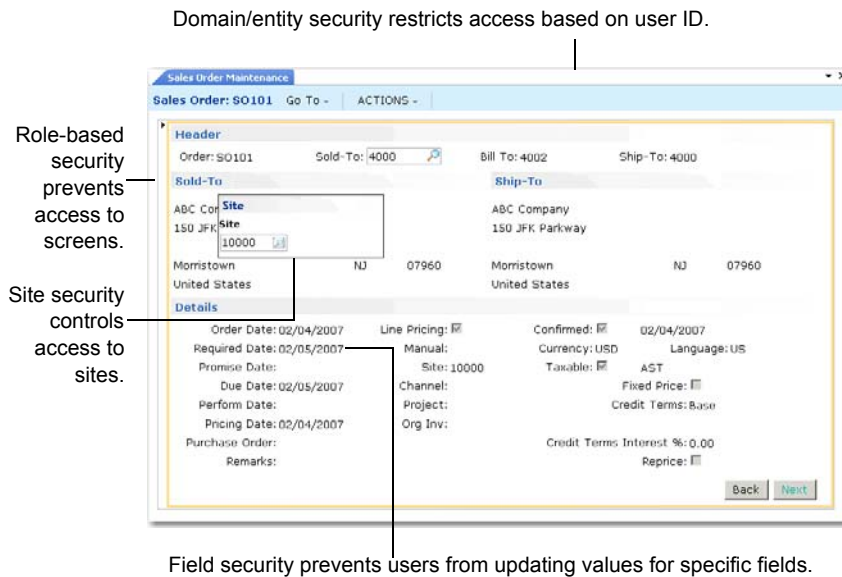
Domain/entity security restricts access based on user ID.

Sales Order Maintenance

Sales Order: SO101 Go To - ACTIONS -

Role-based security prevents access to screens.

Header

Order: SO101 Sold-To: 4000 Bill To: 4002 Ship-To: 4000

Sold-To

Ship-To

ABC Cor

150 JFK

Site

Site

10000

ABC Company

150 JFK Parkway

Morristown NJ 07960

United States

Morristown NJ 07960

United States

Site security controls access to sites.

Details

Order Date: 02/04/2007

Line Pricing:

Confirmed: 02/04/2007

Required Date: 02/05/2007

Manual:

Currency: USD

Language: US

Promise Date:

Site: 10000

Taxable: AST

Due Date: 02/05/2007

Channel:

Fixed Price:

Perform Date:

Project:

Credit Terms: Base

Pricing Date: 02/04/2007

Org Inv:

Purchase Order:

Credit Terms Interest %: 0.00

Remarks:

Reprice:

Back Next

Field security prevents users from updating values for specific fields.